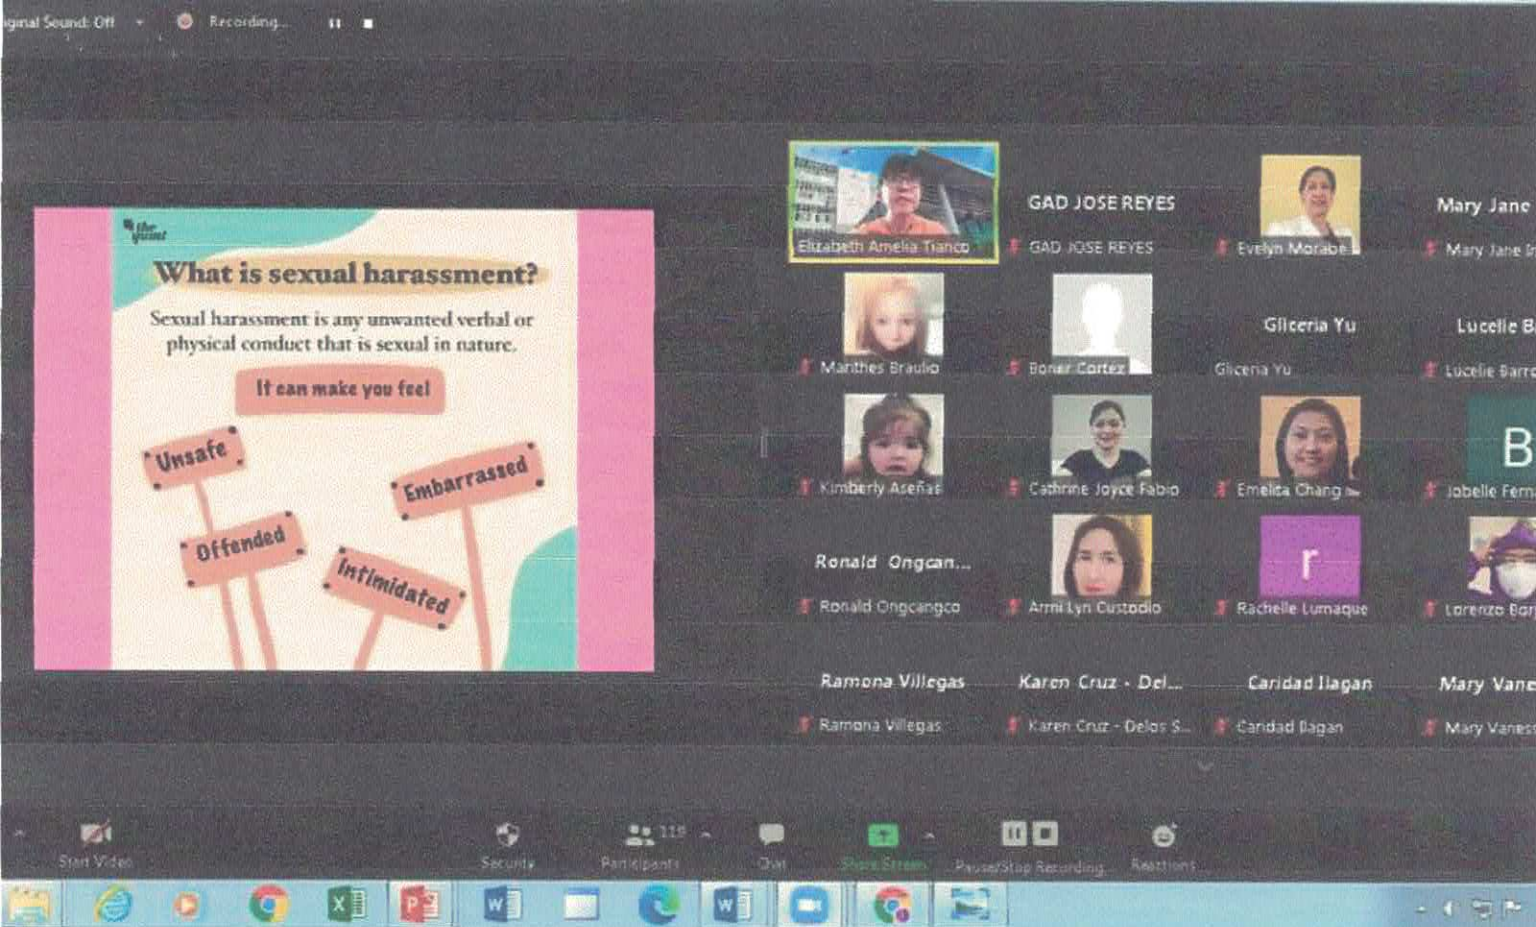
iginal Sound: Off Recording...

the quint

What is sexual harassment?

Sexual harassment is any unwanted verbal or physical conduct that is sexual in nature.

It can make you feel

Unsafe

Embarrassed

Offended

Intimidated

Elizabeth Amelia Tianco

GAD JOSE REYES

GAD JOSE REYES

Evelyn Morabe

Mary Jane

Mary Jane I

Manthes Braulio

Boner Cortez

Gliceria Yu

Gliceria Yu

Lucelie B

Lucelie Barr

Kimberly Aseñas

Cathrine Joyce Fabio

Emelita Chang

B

Jobelle Fern

Ronald Ongcan...

Ronald Ongcangco

Arni Lyn Custodio

r

Rachelle Lumaque

Lorenzo Bor

Ramona Villegas

Ramona Villegas

Karen Cruz - Del...

Karen Cruz - Delos S...

Caridad Ilagan

Caridad Ilagan

Mary Vane

Mary Vanes

Start Video

Security

115

Participants

Chat

Share Screen

Pause/Stop Recording

Reactions